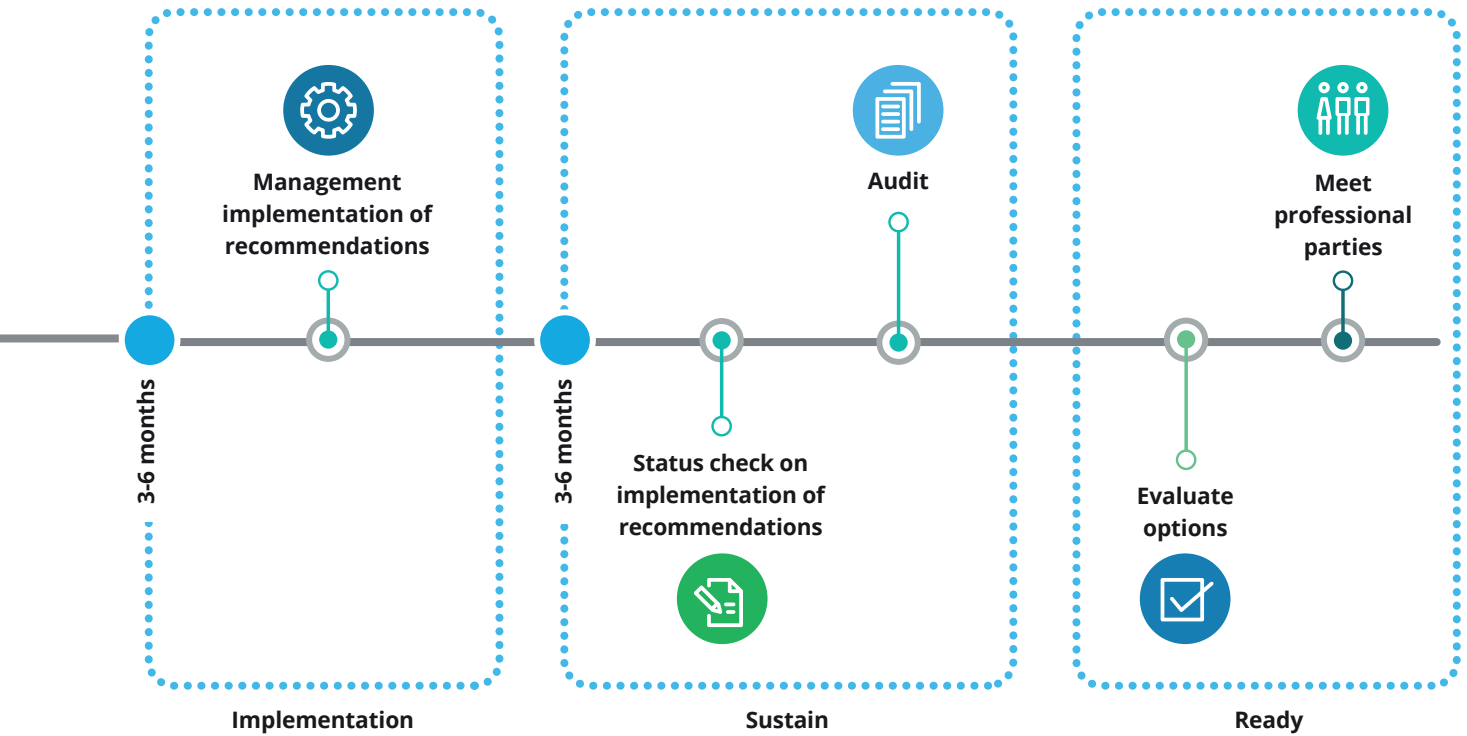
Management implementation of recommendations

3-6 months

Audit

3-6 months

Status check on implementation of recommendations

Meet professional parties

Evaluate options

Implementation

Sustain

Ready